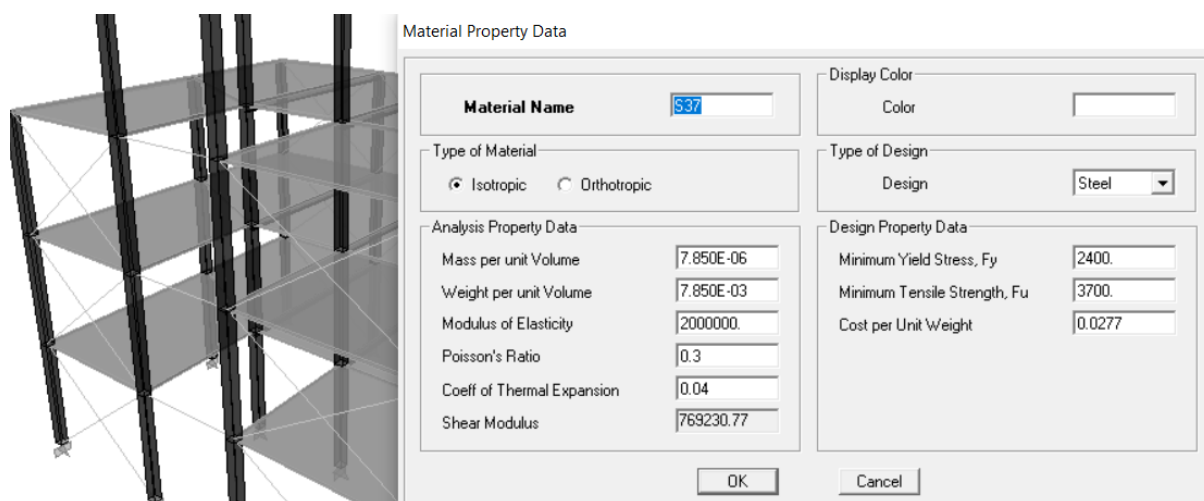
Material Property Data

Material Name S37

Display Color
Color

Type of Material
Isotropic Orthotropic

Type of Design
Design Steel

Analysis Property Data
Mass per unit Volume 7.850E-06
Weight per unit Volume 7.850E-03
Modulus of Elasticity 2000000.
Poisson's Ratio 0.3
Coeff of Thermal Expansion 0.04
Shear Modulus 769230.77

Design Property Data
Minimum Yield Stress, Fy 2400.
Minimum Tensile Strength, Fu 3700.
Cost per Unit Weight 0.0277

OK Cancel